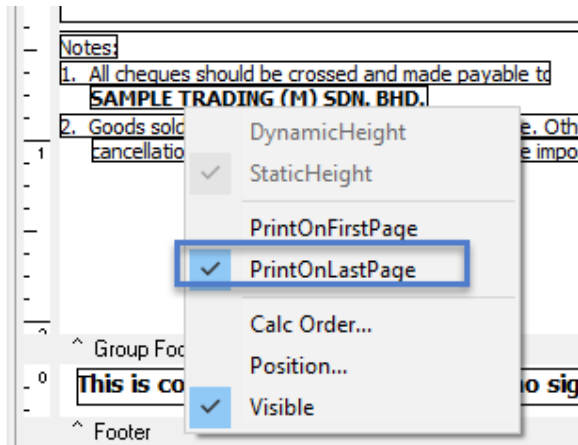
Notes:
1. All cheques should be crossed and made payable to
SAMPLE TRADING (M) SDN. BHD.
2. Goods sold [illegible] e. Oth
cancellatio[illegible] e impo

1

DynamicHeight
StaticHeight
PrintOnFirstPage
PrintOnLastPage
Calc Order...
Position...
Visible

^ Group Foo
0
This is co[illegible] o sig
^ Footer